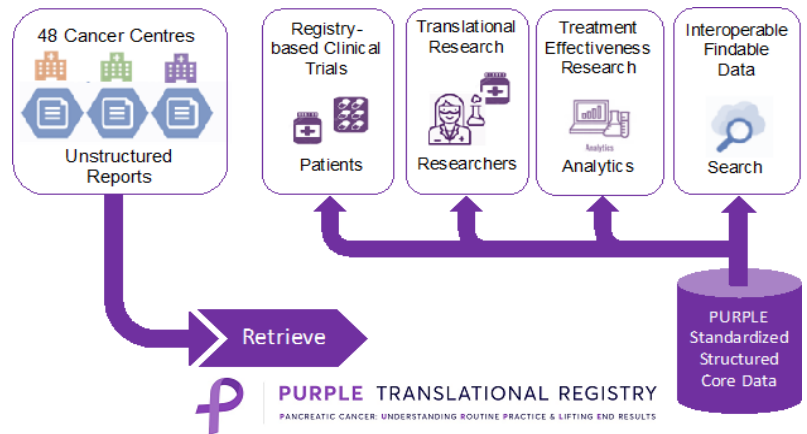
48 Cancer Centres

Unstructured Reports

Registry-based Clinical Trials

Patients

Translational Research

Researchers

Treatment Effectiveness Research

Analytics

Analytics

Interoperable Findable Data

Search

Retrieve

PURPLE Standardized Structured Core Data

PURPLE TRANSLATIONAL REGISTRY

PANCREATIC CANCER: UNDERSTANDING ROUTINE PRACTICE & LIFTING END RESULTS